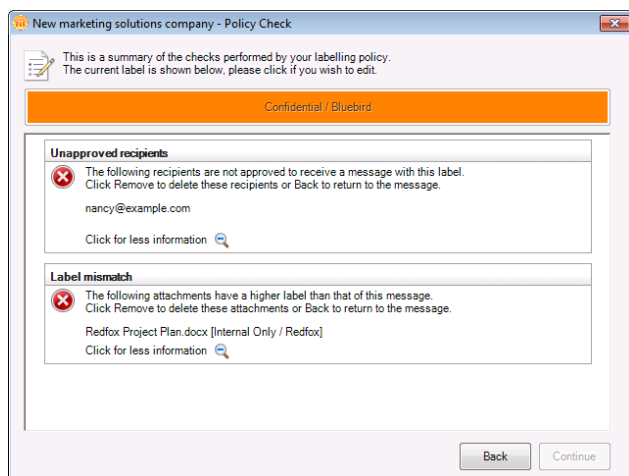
New marketing solutions company - Policy Check

This is a summary of the checks performed by your labelling policy.
The current label is shown below, please click if you wish to edit.

Confidential / Bluebird

Unapproved recipients

The following recipients are not approved to receive a message with this label.
Click Remove to delete these recipients or Back to return to the message.

nancy@example.com

Click for less information

Label mismatch

The following attachments have a higher label than that of this message.
Click Remove to delete these attachments or Back to return to the message.

Redfox Project Plan.docx [Internal Only / Redfox]

Click for less information

Back

Continue